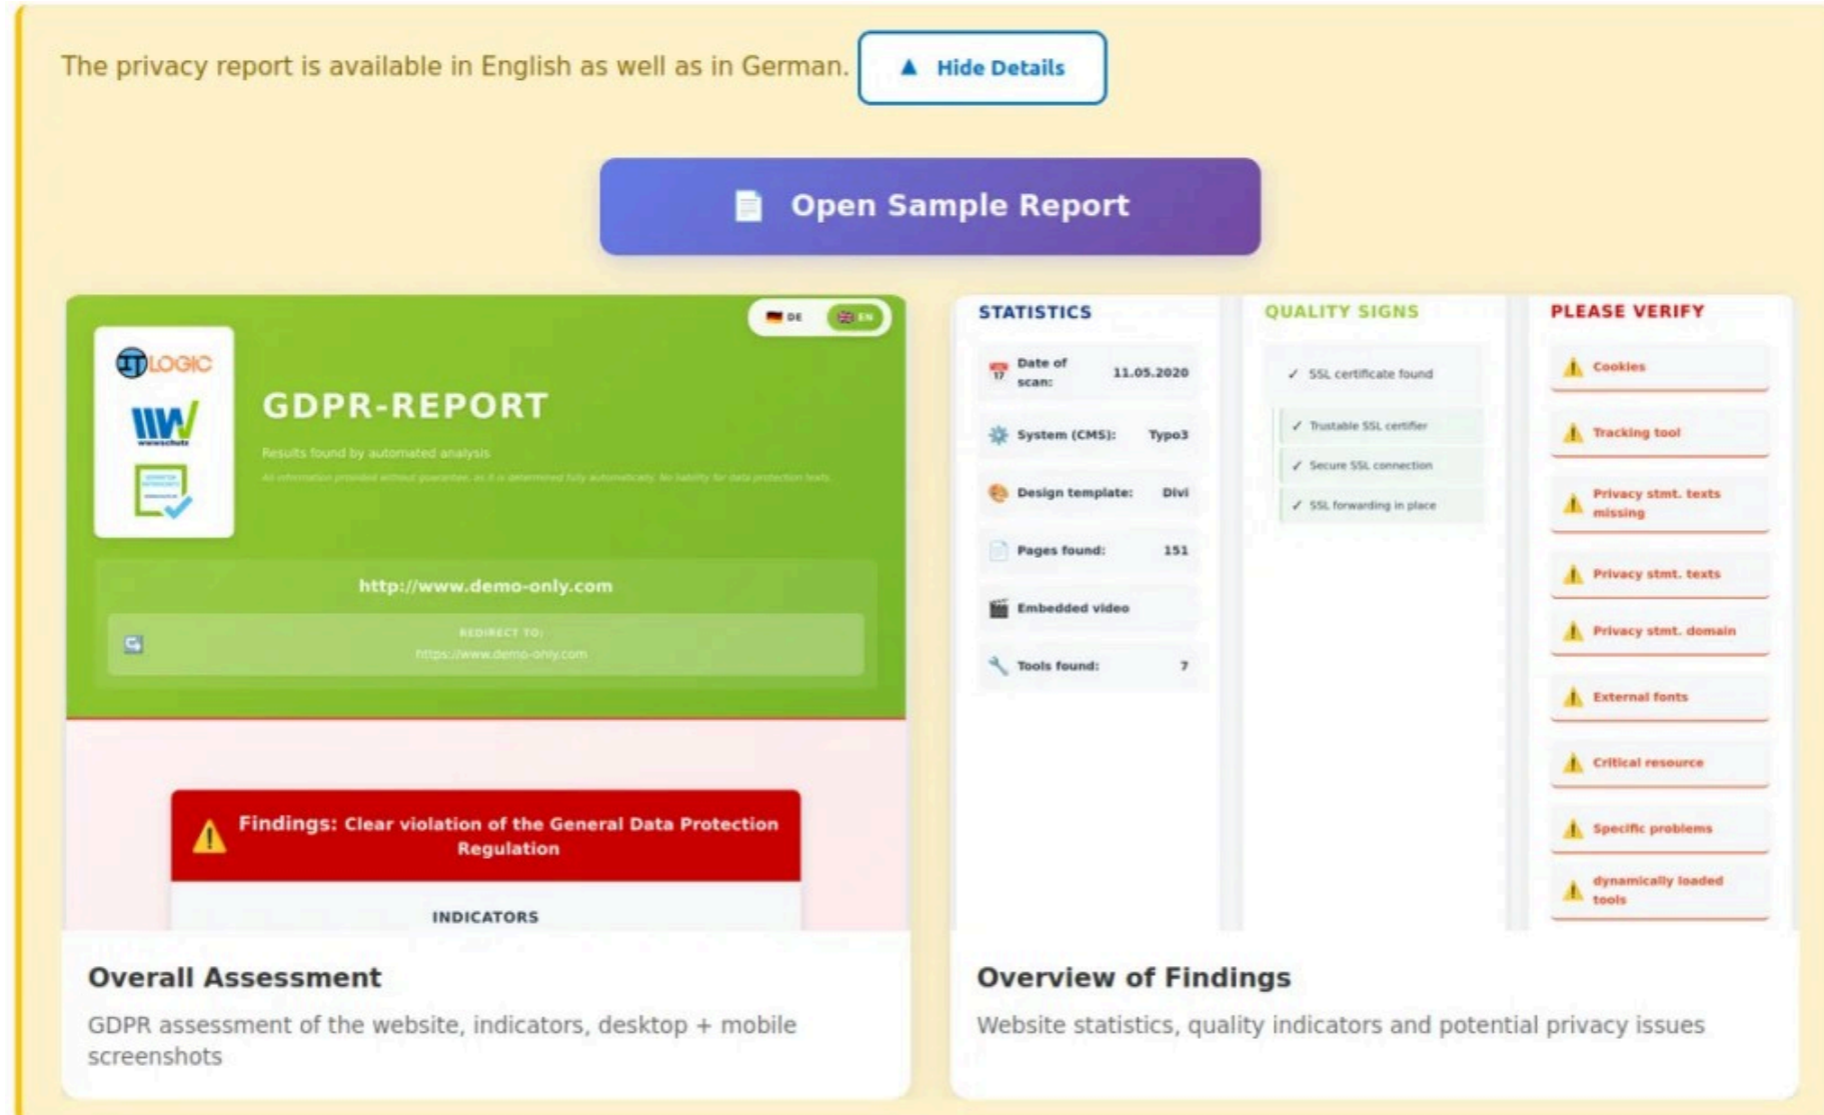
The privacy report is available in English as well as in German. Hide Details

Open Sample Report

DE EN

LOGIC

GDPR-REPORT

Results found by automated analysis

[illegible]

http://www.demo-only.com

REDIRECT TO:
https://www.demo-only.com

Findings: Clear violation of the General Data Protection Regulation

INDICATORS

Overall Assessment

GDPR assessment of the website, indicators, desktop + mobile screenshots

STATISTICS

| | |
|---|---|
| Date of scan: | 11.05.2020 |
| System (CMS): | Typo3 |
| Design template: | Divi |
| Pages found: | 151 |
| Embedded video | |
| Tools found: | 7 |

QUALITY SIGNS

✓ SSL certificate found
✓ Trustable SSL certifier
✓ Secure SSL connection
✓ SSL forwarding in place

PLEASE VERIFY

Cookies
Tracking tool
Privacy stmt. texts missing
Privacy stmt. texts
Privacy stmt. domain
External fonts
Critical resource
Specific problems
dynamically loaded tools

Overview of Findings

Website statistics, quality indicators and potential privacy issues